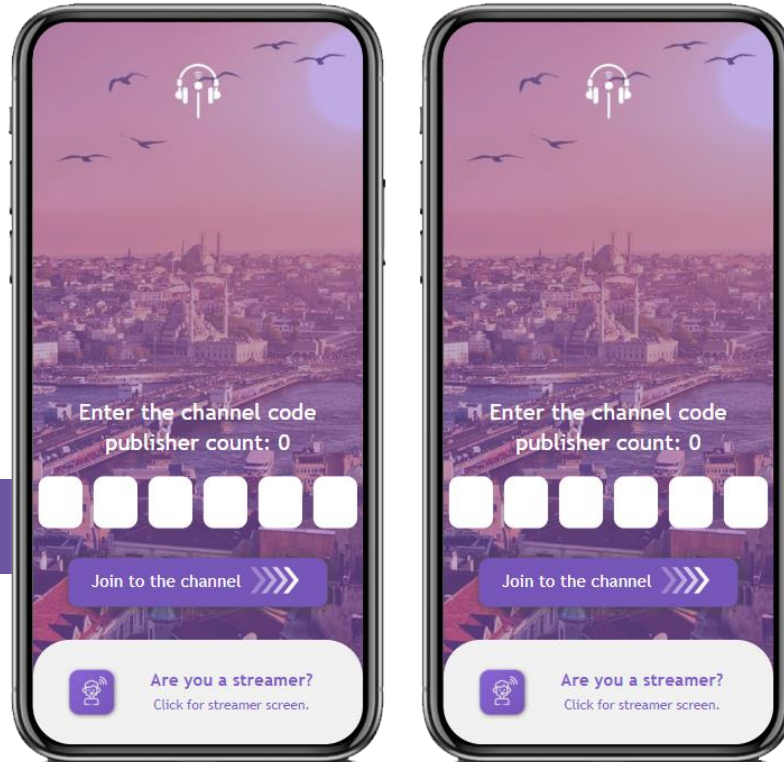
Enter the channel code
publisher count: 0

Join to the channel

Are you a streamer?
Click for streamer screen.

Enter the channel code
publisher count: 0

Join to the channel

Are you a streamer?
Click for streamer screen.